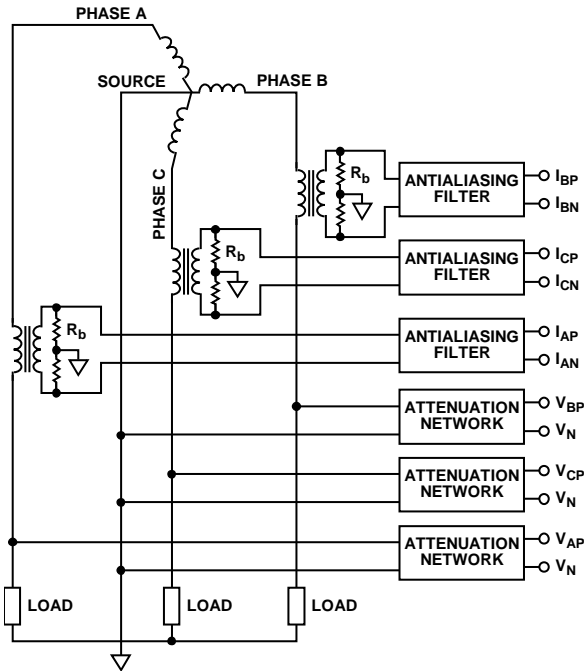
PHASE A

SOURCE

PHASE B

PHASE C

$R_b$

ANTIALIASING FILTER

$I_{BP}$

$I_{BN}$

$R_b$

ANTIALIASING FILTER

$I_{CP}$

$I_{CN}$

$R_b$

ANTIALIASING FILTER

$I_{AP}$

$I_{AN}$

ATTENUATION NETWORK

$V_{BP}$

$V_N$

ATTENUATION NETWORK

$V_{CP}$

$V_N$

ATTENUATION NETWORK

$V_{AP}$

$V_N$

LOAD

LOAD

LOAD